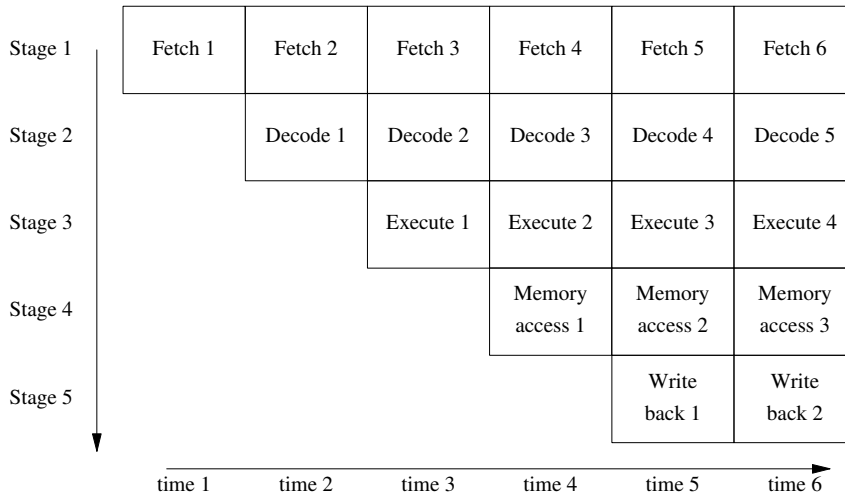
| | time 1 | time 2 | time 3 | time 4 | time 5 | time 6 |
|---|---|---|---|---|---|---|
| Stage 1 | Fetch 1 | Fetch 2 | Fetch 3 | Fetch 4 | Fetch 5 | Fetch 6 |
| Stage 2 | | Decode 1 | Decode 2 | Decode 3 | Decode 4 | Decode 5 |
| Stage 3 | | | Execute 1 | Execute 2 | Execute 3 | Execute 4 |
| Stage 4 | | | | Memory access 1 | Memory access 2 | Memory access 3 |
| Stage 5 | | | | | Write back 1 | Write back 2 |